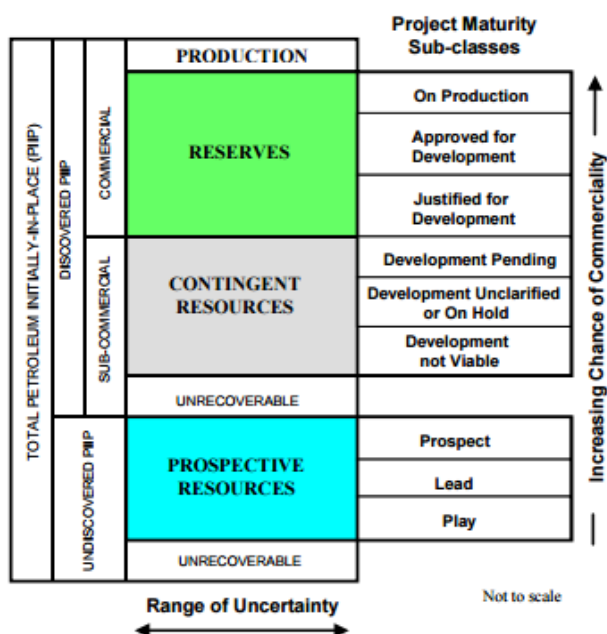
Project Maturity Sub-classes

TOTAL PETROLEUM INITIALLY-IN-PLACE (PIIP)

DISCOVERED PIIP

COMMERCIAL

PRODUCTION

RESERVES

On Production

Approved for Development

Justified for Development

SUB-COMMERCIAL

CONTINGENT RESOURCES

Development Pending

Development Unclarified or On Hold

Development not Viable

UNRECOVERABLE

UNDISCOVERED PIIP

PROSPECTIVE RESOURCES

Prospect

Lead

Play

UNRECOVERABLE

Increasing Chance of Commerciality

Range of Uncertainty

Not to scale